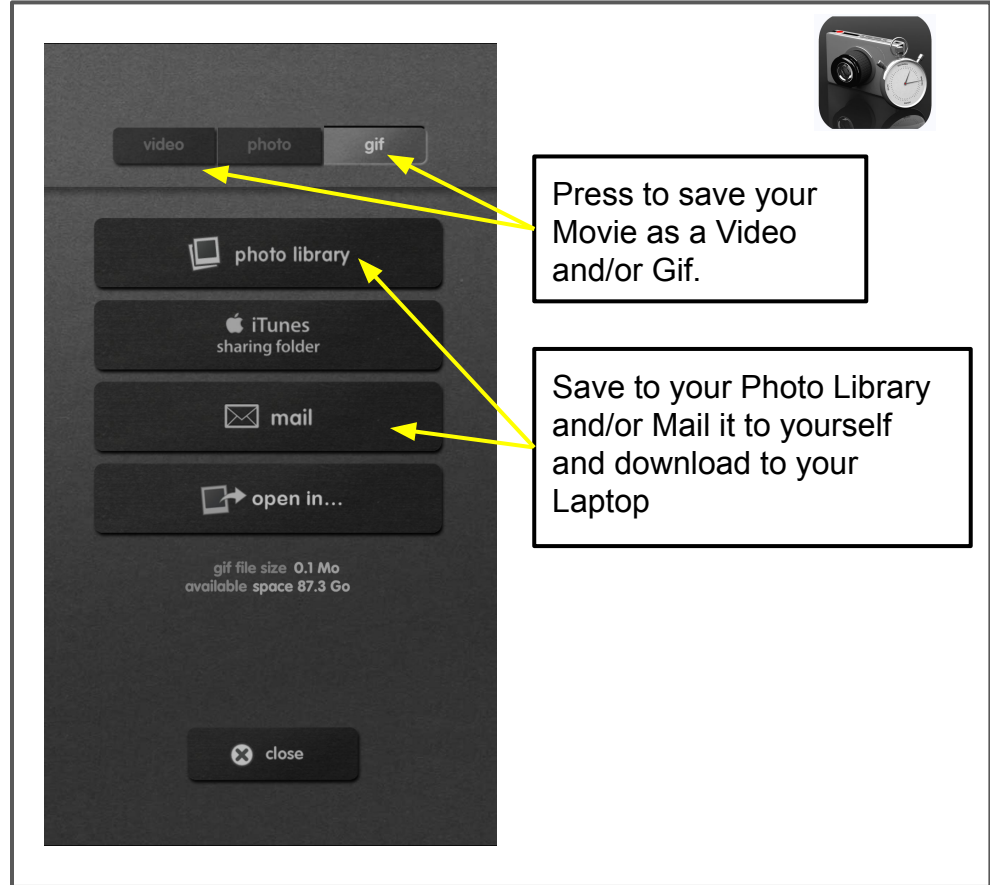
video photo gif

photo library

iTunes
sharing folder

mail

open in...

gif file size 0.1 Mo
available space 87.3 Go

close

Press to save your Movie as a Video and/or Gif.

Save to your Photo Library and/or Mail it to yourself and download to your Laptop